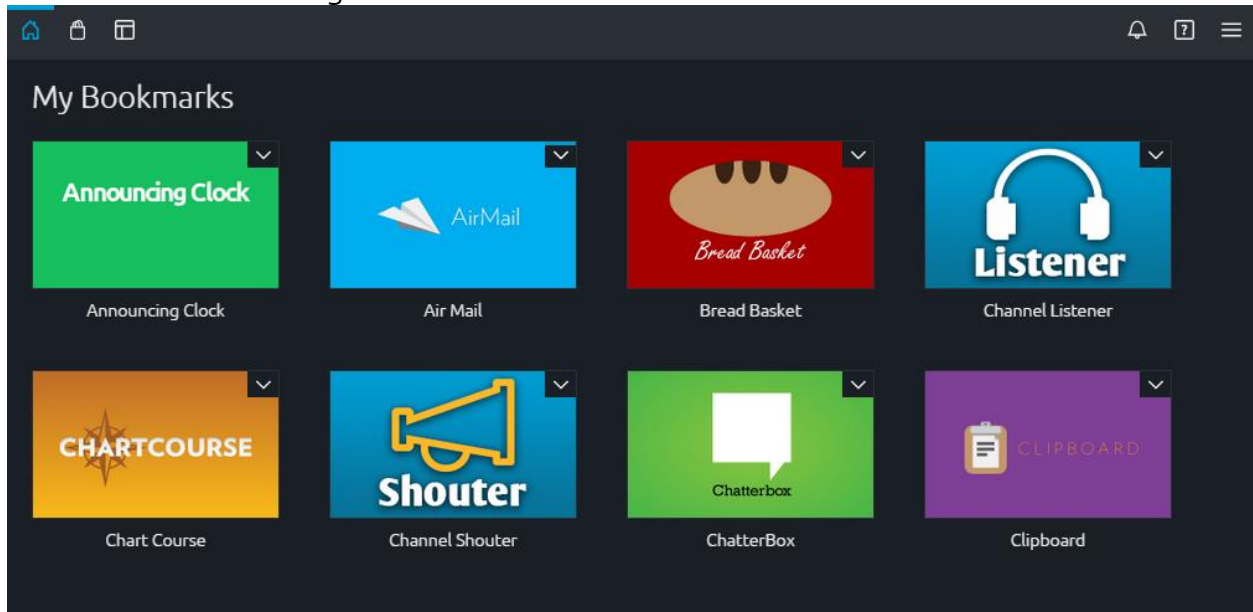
My Bookmarks

Announcing Clock
Announcing Clock

AirMail
Air Mail

Bread Basket
Bread Basket

Listener
Channel Listener

CHARTCOURSE
Chart Course

Shouter
Channel Shouter

Chatterbox
ChatterBox

CLIPBOARD
Clipboard